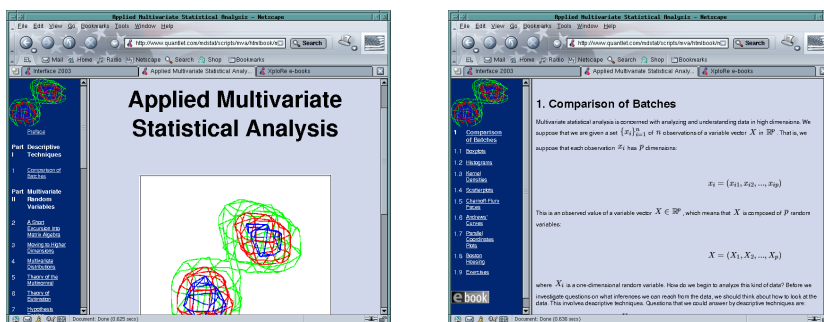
Applied Multivariate Statistical Analysis - Netscape

File Edit View Go Bookmarks Tools Window Help

http://www.quantlet.com/mdstat/scripts/mva/htmlbook/m

Search

Mail Home Radio Netscape Search Shop Bookmarks

Interface 2003 | Applied Multivariate Statistical Analy... | XploRe e-books

Preface

Part I Descriptive Techniques

1 Comparison of Batches

Part II Multivariate Random Variables

2 A Short Excursion into Matrix Algebra

3 Moving to Higher Dimensions

4 Multivariate Distributions

5 Theory of the Multinormal

6 Theory of Estimation

7 Hypothesis

Applied Multivariate Statistical Analysis

Document: Done (0.625 secs)

Applied Multivariate Statistical Analysis - Netscape

File Edit View Go Bookmarks Tools Window Help

http://www.quantlet.com/mdstat/scripts/mva/htmlbook/m

Search

Mail Home Radio Netscape Search Shop Bookmarks

Interface 2003 | Applied Multivariate Statistical Analy... | XploRe e-books

1 Comparison of Batches

1.1 Boxplots

1.2 Histograms

1.3 Kernel Densities

1.4 Scatterplots

1.5 Chernoff-Flury Faces

1.6 Andrews' Curves

1.7 Parallel Coordinates Plots

1.8 Boston Housing

1.9 Exercises

ebook

1. Comparison of Batches

Multivariate statistical analysis is concerned with analyzing and understanding data in high dimensions. We suppose that we are given a set $\{x_i\}_{i=1}^n$ of $n$ observations of a variable vector $X$ in $\mathbb{R}^p$. That is, we suppose that each observation $x_i$ has $p$ dimensions:

$x_i = (x_{i1}, x_{i2}, ..., x_{ip})$

This is an observed value of a variable vector $X \in \mathbb{R}^p$, which means that $X$ is composed of $p$ random variables:

$X = (X_1, X_2, ..., X_p)$

where $X_j$ is a one-dimensional random variable. How do we begin to analyze this kind of data? Before we investigate questions on what inferences we can reach from the data, we should think about how to look at the data. This involves descriptive techniques. Questions that we could answer by descriptive techniques are:

Document: Done (0.636 secs)